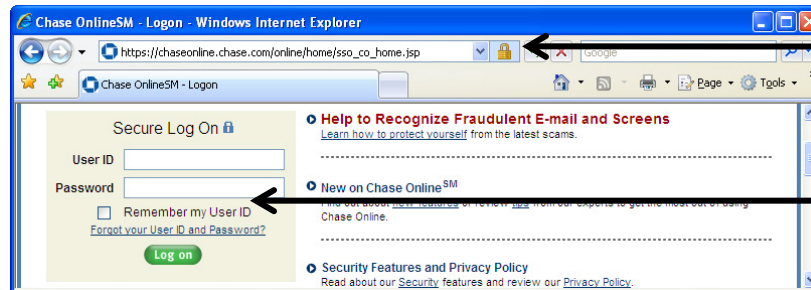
Chase OnlineSM - Logon - Windows Internet Explorer

https://chaseonline.chase.com/online/home/sso_co_home.jsp

Google

Chase OnlineSM - Logon

Page ▾ Tools ▾

Secure Log On

User ID

Password

Remember my User ID

Forgot your User ID and Password?

Log on

Help to Recognize Fraudulent E-mail and Screens

Learn how to protect yourself from the latest scams.

New on Chase Online$^{SM}$

Find out about new features or review tips from our experts to get the most out of using Chase Online.

Security Features and Privacy Policy

Read about our Security features and review our Privacy Policy.